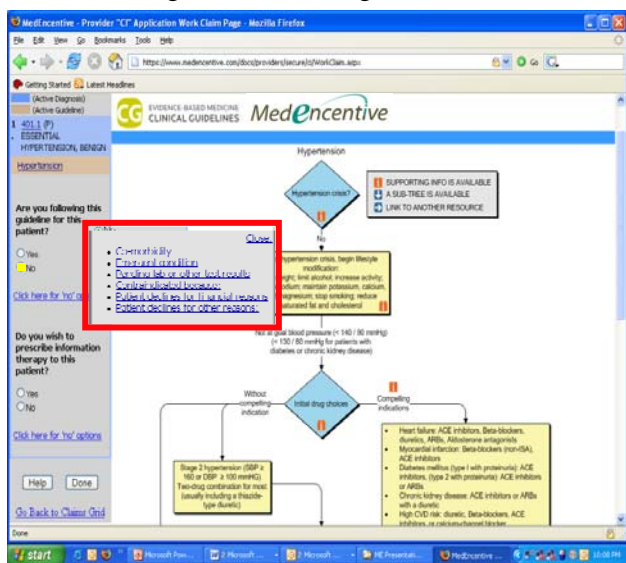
MedEncentive - Provider "CI" Application Work Claim Page - Mozilla Firefox

File Edit View Go Bookmarks Tools Help

https://www.medencentive.com/docs/providers/secure/ci/WorkClaim.aspx

Getting Started Latest Headlines

(Active Diagnosis)
(Active Guideline)
1 401.1 (P)
ESSENTIAL HYPERTENSION, BENIGN

Hypertension

Are you following this guideline for this patient?

Yes
No

Click here for 'no' options

Do you wish to prescribe information therapy to this patient?

Yes
No

Click here for 'no' options

Help Done

Go Back to Claims Grid

EVIDENCE-BASED MEDICINE CLINICAL GUIDELINES MedEncentive

Hypertension

Hypertension crisis?

SUPPORTING INFO IS AVAILABLE
A SUB-TREE IS AVAILABLE
LINK TO ANOTHER RESOURCE

Close
Co-morbidity
Pre-natal condition
Pending lab or other test results
Contraindicated because:
Patient declines for financial reasons
Patient declines for other reasons:

No

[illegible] hypertension crisis, begin lifestyle modification: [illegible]eight; limit alcohol; increase activity; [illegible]dium; maintain potassium, calcium, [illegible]agnesium; stop smoking; reduce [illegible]aturated fat and cholesterol

Not at goal blood pressure (< 140 / 90 mmHg) (< 130 / 80 mmHg for patients with diabetes or chronic kidney disease)

Without compelling indication

Initial drug choices

Compelling indications

Stage 2 hypertension (SBP ≥ 160 or DBP ≥ 100 mmHg) Two-drug combination for most (usually including a thiazide-type diuretic)

Heart failure: ACE inhibitors, Beta-blockers, diuretics, ARBs, Aldosterone antagonists
Myocardial infarction: Beta-blockers (non-ISA), ACE inhibitors
Diabetes mellitus (type I with proteinuria): ACE inhibitors, (type 2 with proteinuria): ACE inhibitors or ARBs
Chronic kidney disease: ACE inhibitors or ARBs with a diuretic
High CVD risk: diuretic, Beta-blockers, ACE inhibitors, or calcium-channel blocker

Done

start Microsoft Pow... 2 Microsoft ... 2 Microsoft ... ME Presentati... MedEncentive ... 10:08 PM